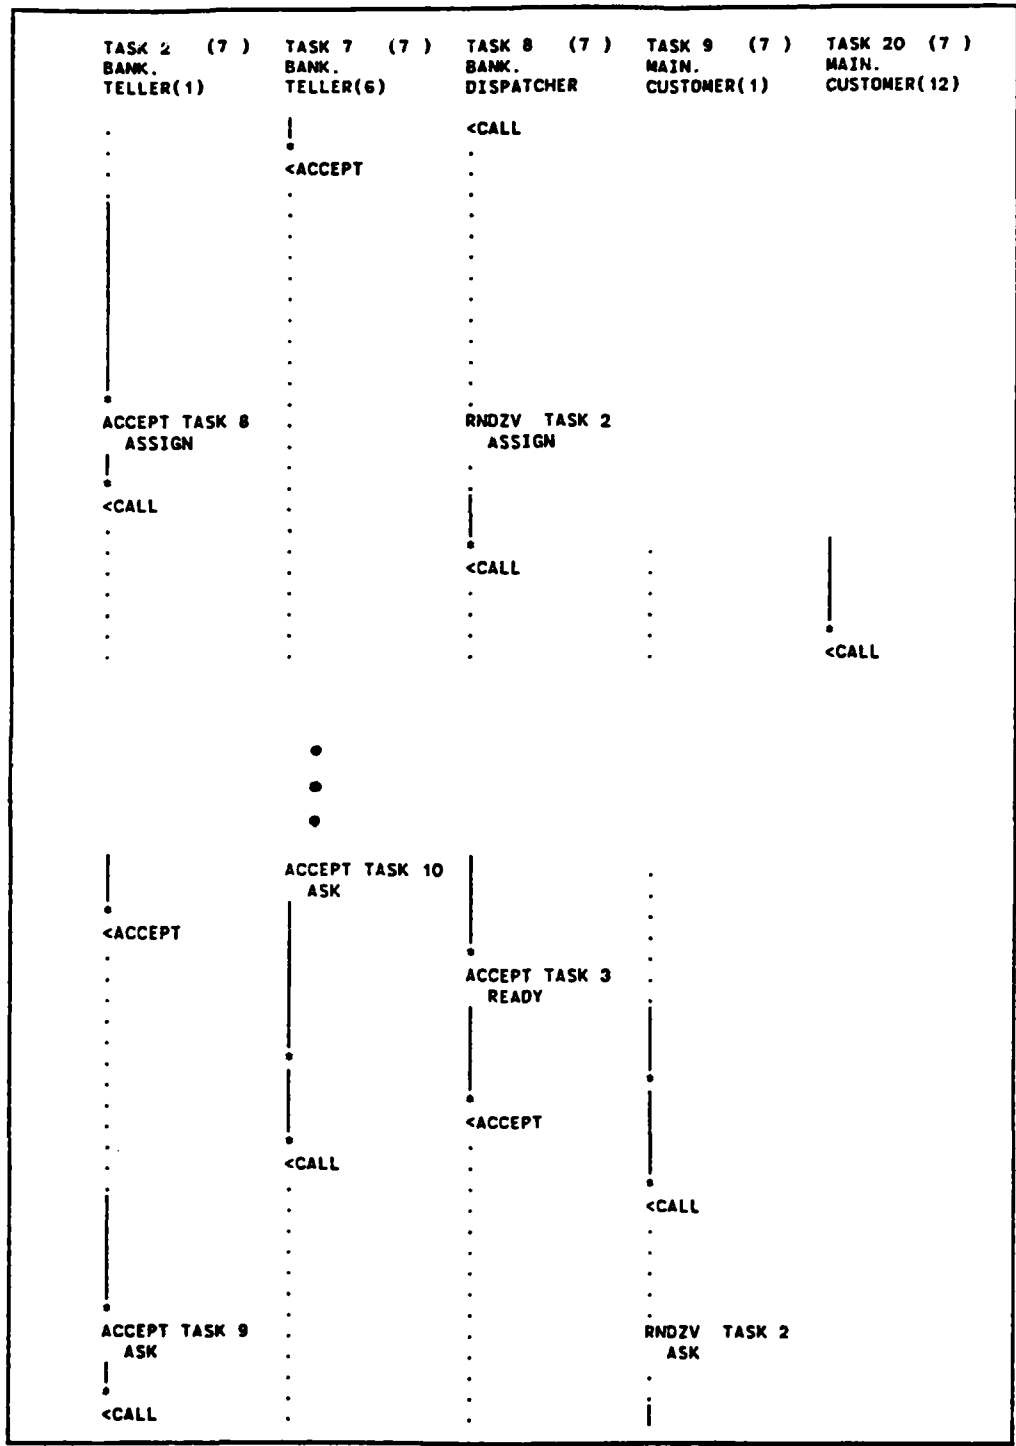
TASK 2 (7 ) BANK. TELLER(1)

TASK 7 (7 ) BANK. TELLER(6)

TASK 8 (7 ) BANK. DISPATCHER

TASK 9 (7 ) MAIN. CUSTOMER(1)

TASK 20 (7 ) MAIN. CUSTOMER(12)

<CALL

<ACCEPT

ACCEPT TASK 8 ASSIGN

RNDZV TASK 2 ASSIGN

<CALL

<CALL

<CALL

ACCEPT TASK 10 ASK

<ACCEPT

ACCEPT TASK 3 READY

<ACCEPT

<CALL

<CALL

ACCEPT TASK 9 ASK

RNDZV TASK 2 ASK

<CALL